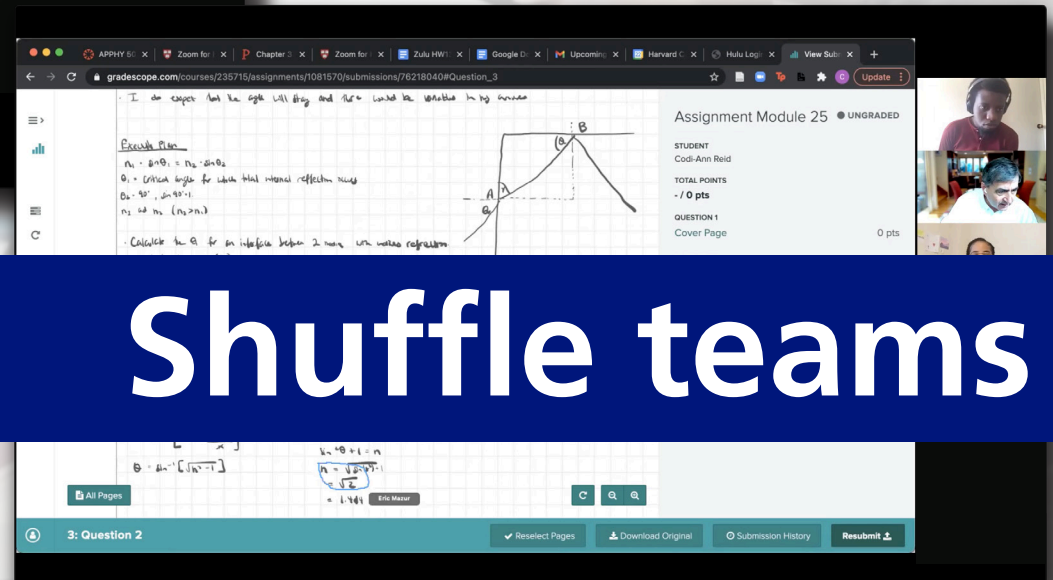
APPHY 50 | Zoom for | Chapter 3 | Zoom for | Zulu HW | Google D | Upcoming | Harvard C | Hulu Logi | View Subm

gradescope.com/courses/235715/assignments/1081570/submissions/76218040#Question_3

Update

· I do expect that the light will stay and there would be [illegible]

Execute Plan

$n_1 \cdot \sin\theta_1 = n_2 \cdot \sin\theta_2$

$\theta_1$ = critical angle for which total internal reflection occurs

$\theta_2 = 90°$, $\sin 90° = 1$

$n_1$ and $n_2$ $(n_2 > n_1)$

· Calculate the $\theta$ for an interface between 2 media with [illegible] reflection

B

A

$\theta$

$\theta = \sin^{-1}[\sqrt{n^2-1}]$

$n = \sqrt{2}$

= 1.414

Eric Mazur

Assignment Module 25 UNGRADED

STUDENT
Codi-Ann Reid

TOTAL POINTS
- / 0 pts

QUESTION 1
Cover Page 0 pts

Shuffle teams

All Pages

3: Question 2

Reselect Pages

Download Original

Submission History

Resubmit